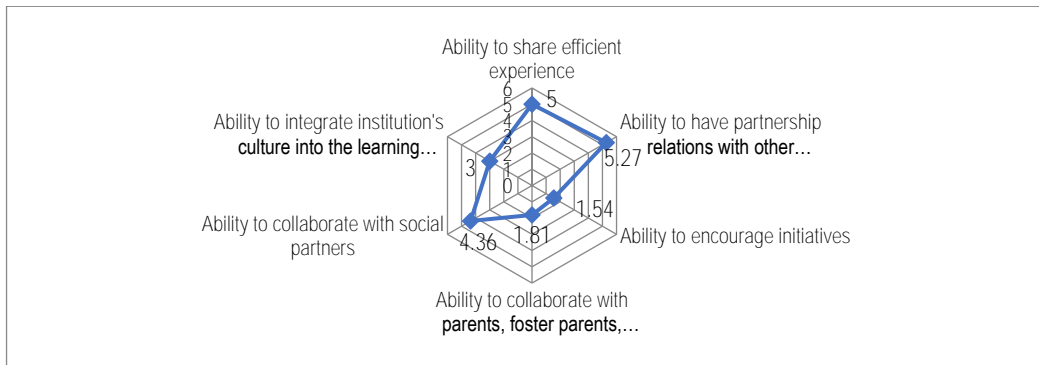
Ability to share efficient experience

Ability to have partnership relations with other…

Ability to encourage initiatives

Ability to collaborate with parents, foster parents,…

Ability to collaborate with social partners

Ability to integrate institution's culture into the learning…

6
5
4
3
2
1
0

5
5.27
1.54
1.81
4.36
3